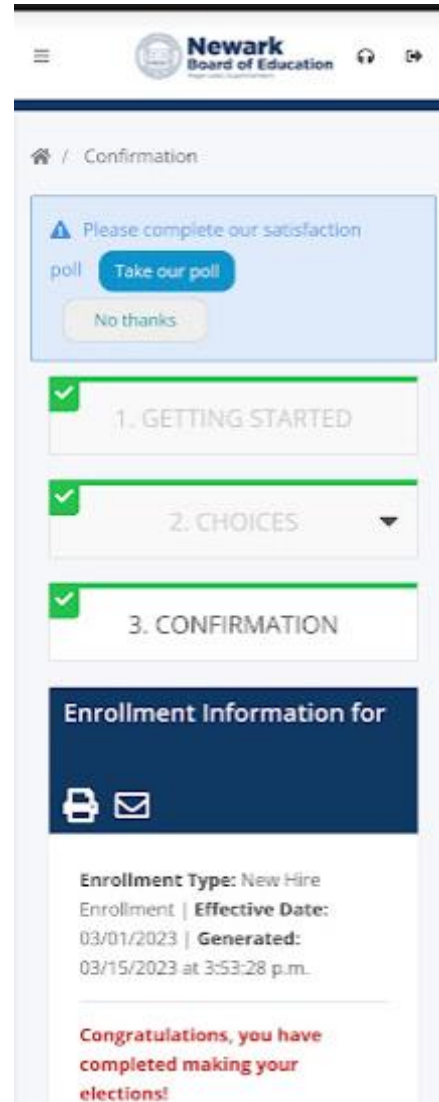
Newark
Board of Education
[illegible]

/ Confirmation

Please complete our satisfaction poll Take our poll

No thanks

1. GETTING STARTED

2. CHOICES

3. CONFIRMATION

Enrollment Information for

**Enrollment Type:** New Hire Enrollment | **Effective Date:** 03/01/2023 | **Generated:** 03/15/2023 at 3:53:28 p.m.

Congratulations, you have completed making your elections!